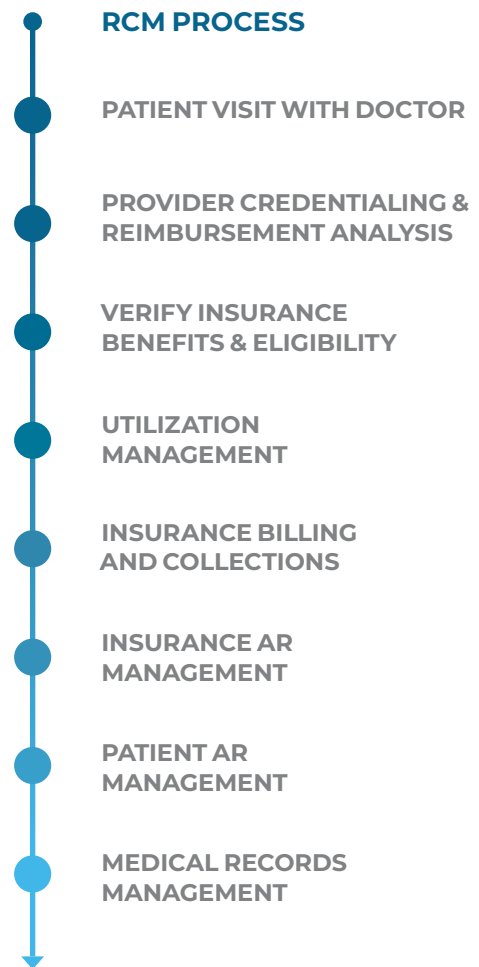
RCM PROCESS

PATIENT VISIT WITH DOCTOR

PROVIDER CREDENTIALING & REIMBURSEMENT ANALYSIS

VERIFY INSURANCE BENEFITS & ELIGIBILITY

UTILIZATION MANAGEMENT

INSURANCE BILLING AND COLLECTIONS

INSURANCE AR MANAGEMENT

PATIENT AR MANAGEMENT

MEDICAL RECORDS MANAGEMENT